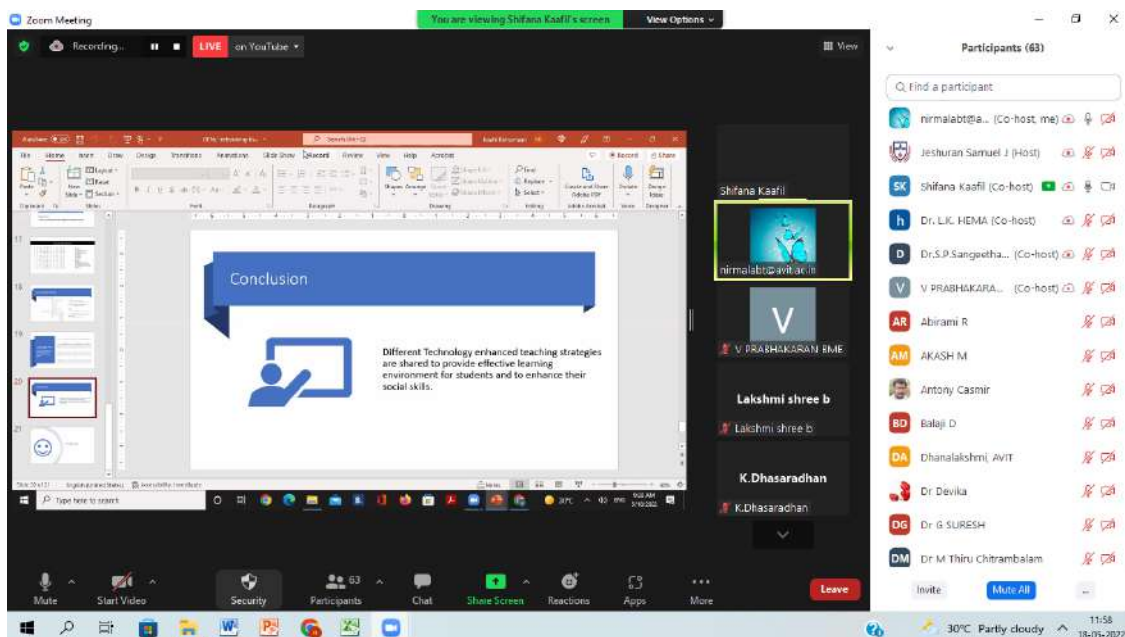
Zoom Meeting

You are viewing Shifana Kaafil's screen View Options

Recording... LIVE on YouTube

View

Conclusion

Different Technology enhanced teaching strategies are shared to provide effective learning environment for students and to enhance their social skills.

Type here to search

Shifana Kaafil

nirmalabt@avit.ac.in

V

V PRABHAKARAN BME

Lakshmi shree b

Lakshmi shree b

K.Dhasaradhan

K.Dhasaradhan

Participants (63)

Find a participant

nirmalabt@a... (Co-host, me)

Jeshuran Samuel J (Host)

SK Shifana Kaafil (Co-host)

h Dr. L.K. HEMA (Co-host)

D Dr.S.P.Sangeetha... (Co-host)

V V PRABHAKARA... (Co-host)

AR Abirami R

AM AKASH M

Antony Casmir

BD Balaji D

DA Dhanalakshmi, AVIT

Dr Devika

DG Dr G SURESH

DM Dr M Thiru Chitrambalam

Invite Mute All ...

Mute Start Video Security 63 Participants Chat Share Screen Reactions Apps More Leave

30°C Partly cloudy 11:58 18-05-2022